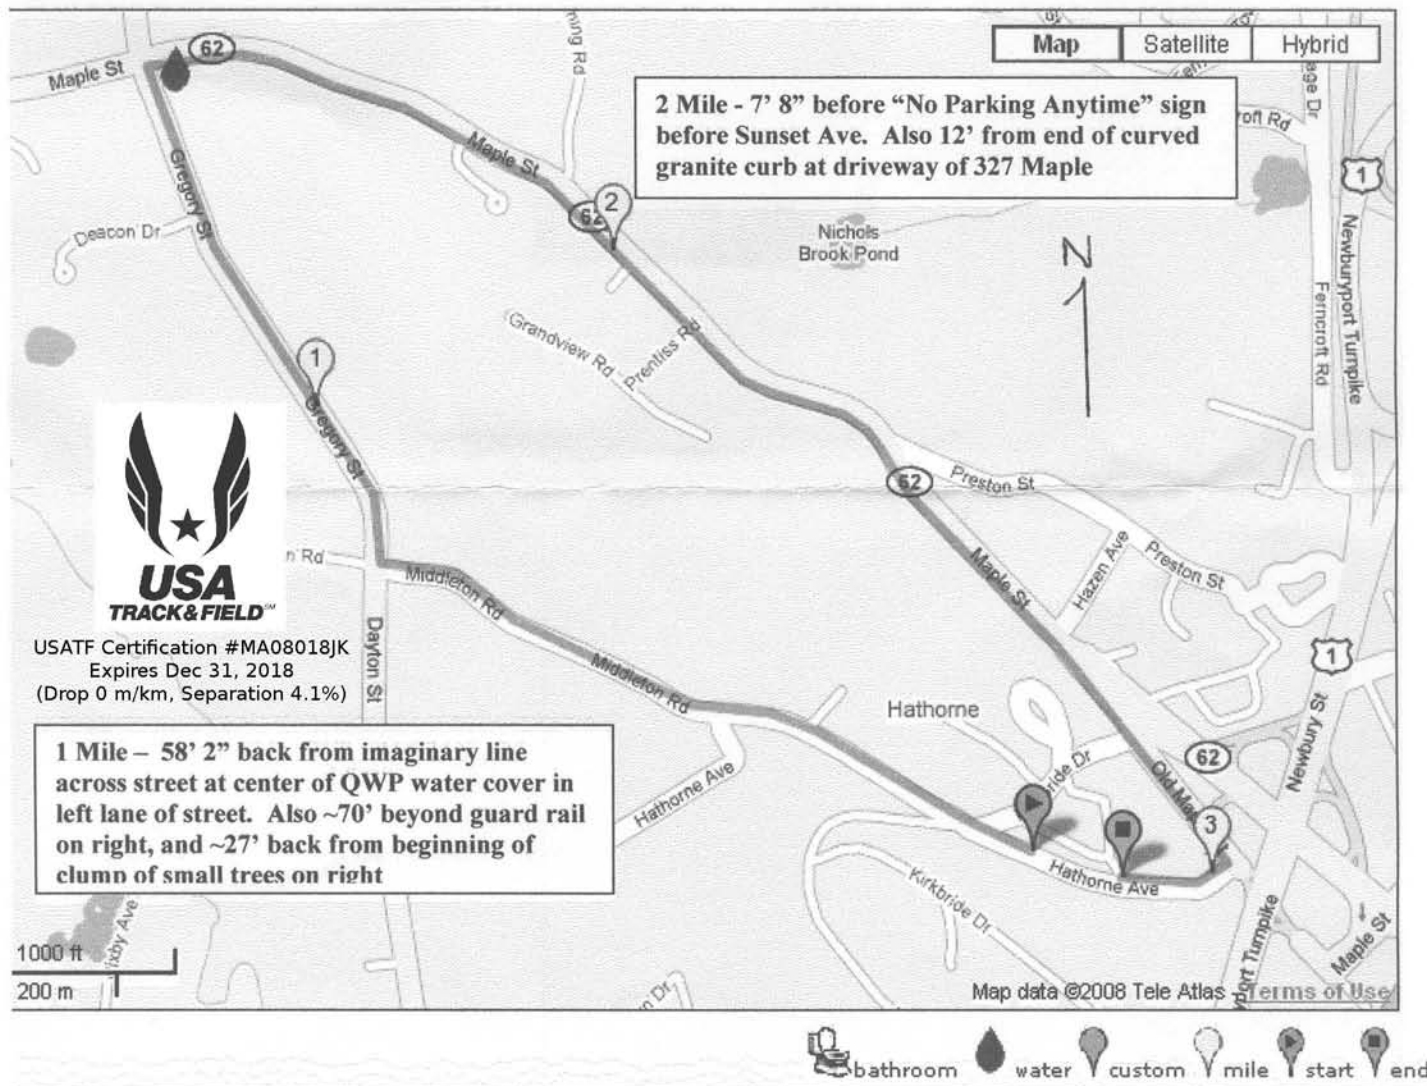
Map | Satellite | Hybrid

2 Mile - 7' 8" before "No Parking Anytime" sign before Sunset Ave. Also 12' from end of curved granite curb at driveway of 327 Maple

Maple St
62
Maple St
ing Rd
Gregory St
Deacon Dr
62
2
Nichols Brook Pond
N
Grandview Rd
Prentiss Rd
1
Gregory St
roft Rd
Newburyport Turnpike
Ferncroft Rd
1
62
Preston St
Maple St
Hazen Ave
Preston St
n Rd
Middleton Rd
Middleton Rd
Dayton St
Hathorne
ride Dr
62
Old Maple
3
Newbury St
1
Hathorne Ave
Hathorne Ave
Kirkbride Dr
Maple St
Bixby Ave
Dr

USA TRACK&FIELD
USATF Certification #MA08018JK
Expires Dec 31, 2018
(Drop 0 m/km, Separation 4.1%)

1 Mile – 58' 2" back from imaginary line across street at center of QWP water cover in left lane of street. Also ~70' beyond guard rail on right, and ~27' back from beginning of clump of small trees on right

1000 ft
200 m
Map data ©2008 Tele Atlas Terms of Use

bathroom water custom mile start end